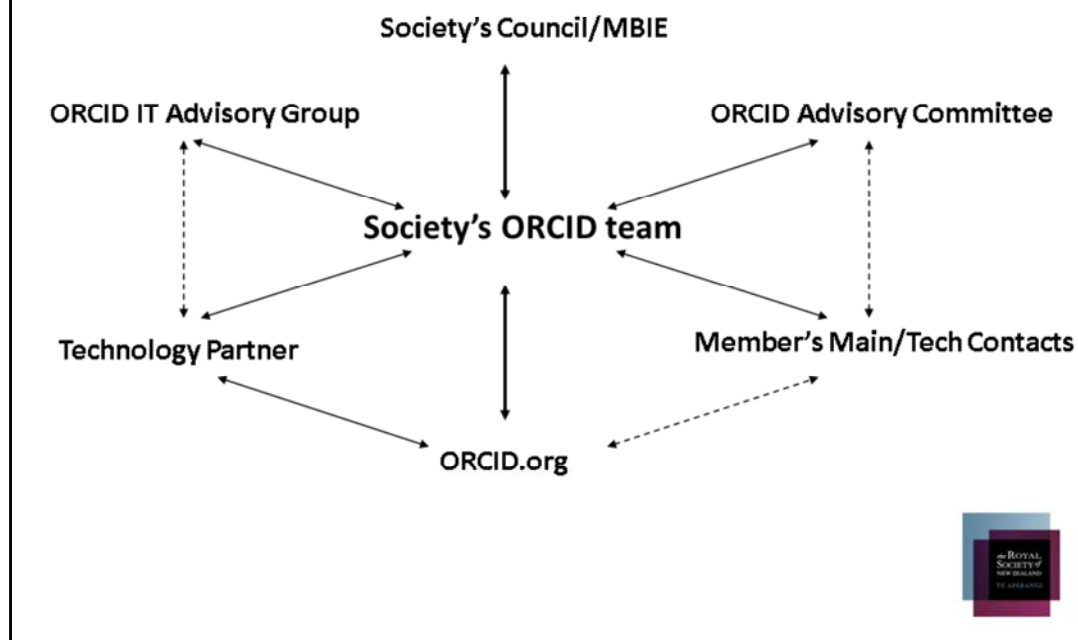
Society's Council/MBIE

ORCID IT Advisory Group

ORCID Advisory Committee

Society's ORCID team

Technology Partner

Member's Main/Tech Contacts

ORCID.org

the ROYAL SOCIETY of NEW ZEALAND TE APARANGI